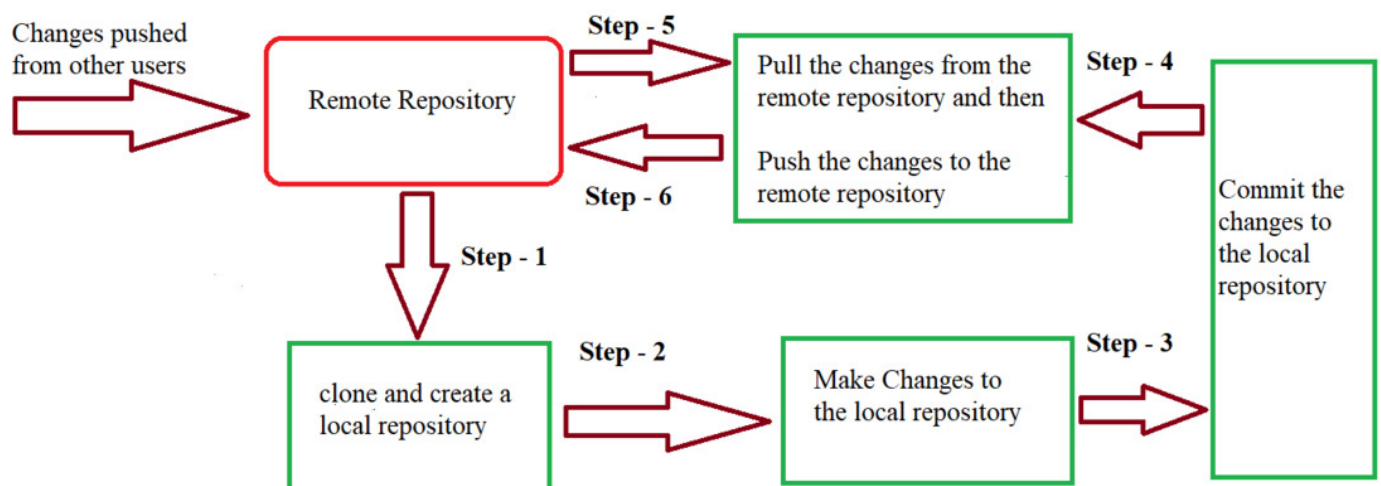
Changes pushed from other users

Remote Repository

Step - 5

Pull the changes from the remote repository and then

Push the changes to the remote repository

Step - 6

Step - 4

Commit the changes to the local repository

Step - 1

clone and create a local repository

Step - 2

Make Changes to the local repository

Step - 3